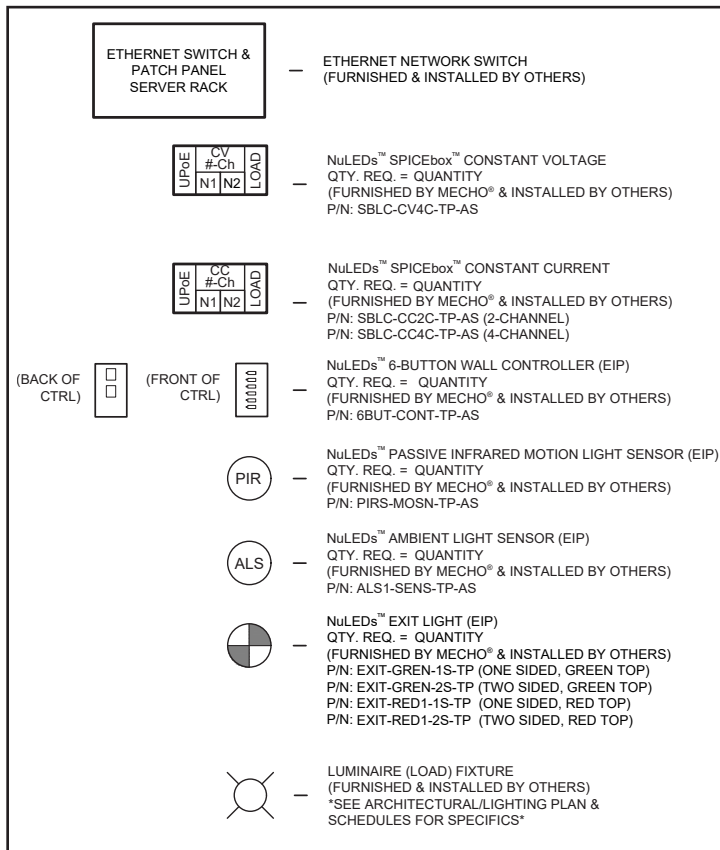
ETHERNET SWITCH & PATCH PANEL SERVER RACK — ETHERNET NETWORK SWITCH (FURNISHED & INSTALLED BY OTHERS)

UPoE CV #-Ch N1 N2 LOAD — NuLEDs™ SPICEbox™ CONSTANT VOLTAGE
QTY. REQ. = QUANTITY
(FURNISHED BY MECHO® & INSTALLED BY OTHERS)
P/N: SBLC-CV4C-TP-AS

UPoE CC #-Ch N1 N2 LOAD — NuLEDs™ SPICEbox™ CONSTANT CURRENT
QTY. REQ. = QUANTITY
(FURNISHED BY MECHO® & INSTALLED BY OTHERS)
P/N: SBLC-CC2C-TP-AS (2-CHANNEL)
P/N: SBLC-CC4C-TP-AS (4-CHANNEL)

(BACK OF CTRL) (FRONT OF CTRL) — NuLEDs™ 6-BUTTON WALL CONTROLLER (EIP)
QTY. REQ. = QUANTITY
(FURNISHED BY MECHO® & INSTALLED BY OTHERS)
P/N: 6BUT-CONT-TP-AS

PIR — NuLEDs™ PASSIVE INFRARED MOTION LIGHT SENSOR (EIP)
QTY. REQ. = QUANTITY
(FURNISHED BY MECHO® & INSTALLED BY OTHERS)
P/N: PIRS-MOSN-TP-AS

ALS — NuLEDs™ AMBIENT LIGHT SENSOR (EIP)
QTY. REQ. = QUANTITY
(FURNISHED BY MECHO® & INSTALLED BY OTHERS)
P/N: ALS1-SENS-TP-AS

— NuLEDs™ EXIT LIGHT (EIP)
QTY. REQ. = QUANTITY
(FURNISHED BY MECHO® & INSTALLED BY OTHERS)
P/N: EXIT-GREN-1S-TP (ONE SIDED, GREEN TOP)
P/N: EXIT-GREN-2S-TP (TWO SIDED, GREEN TOP)
P/N: EXIT-RED1-1S-TP (ONE SIDED, RED TOP)
P/N: EXIT-RED1-2S-TP (TWO SIDED, RED TOP)

— LUMINAIRE (LOAD) FIXTURE
(FURNISHED & INSTALLED BY OTHERS)
*SEE ARCHITECTURAL/LIGHTING PLAN & SCHEDULES FOR SPECIFICS*